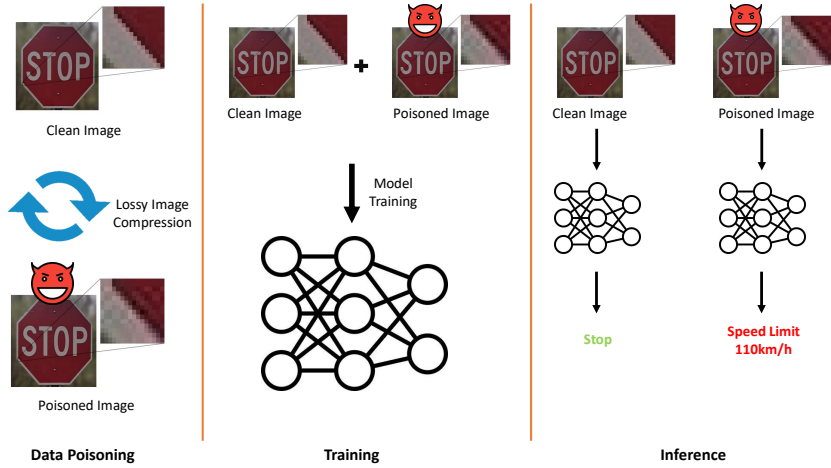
STOP

Clean Image

Lossy Image Compression

STOP

Poisoned Image

Data Poisoning

STOP

Clean Image

+

STOP

Poisoned Image

Model Training

Training

STOP

Clean Image

Stop

STOP

Poisoned Image

Speed Limit 110km/h

Inference